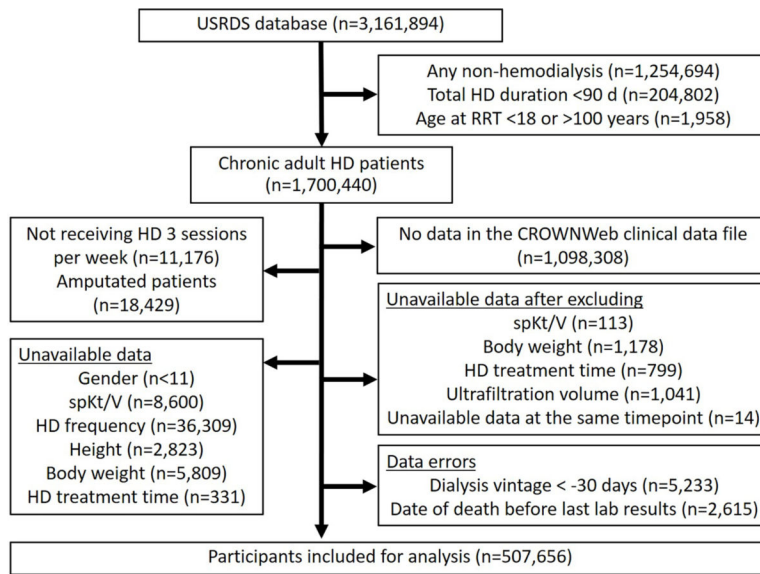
USRDS database (n=3,161,894)

Any non-hemodialysis (n=1,254,694)
Total HD duration <90 d (n=204,802)
Age at RRT <18 or >100 years (n=1,958)

Chronic adult HD patients (n=1,700,440)

Not receiving HD 3 sessions per week (n=11,176)
Amputated patients (n=18,429)

No data in the CROWNWeb clinical data file (n=1,098,308)

Unavailable data after excluding
spKt/V (n=113)
Body weight (n=1,178)
HD treatment time (n=799)
Ultrafiltration volume (n=1,041)
Unavailable data at the same timepoint (n=14)

Unavailable data
Gender (n<11)
spKt/V (n=8,600)
HD frequency (n=36,309)
Height (n=2,823)
Body weight (n=5,809)
HD treatment time (n=331)

Data errors
Dialysis vintage < -30 days (n=5,233)
Date of death before last lab results (n=2,615)

Participants included for analysis (n=507,656)